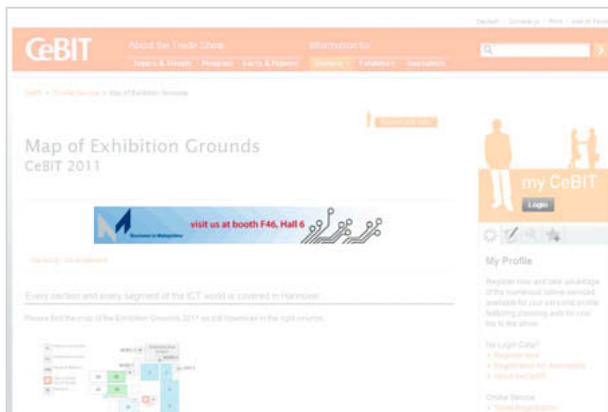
Deutsch | Contact us | Print | Add to Favorites

CeBIT

About the Trade Show

Topics & Events | Program | Facts & Figures

Information for

Visitors | Exhibitors | Journalists

CeBIT > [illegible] > Map of Exhibition Grounds

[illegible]

Map of Exhibition Grounds
CeBIT 2011

visit us at booth F46, Hall 6

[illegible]

Every section and every segment of the ICT world is covered in Hannover

Please find the map of the Exhibition Grounds 2011 as pdf download in the right column.

my CeBIT

Login

My Profile

Register now and take advantage of the numerous online services available for your personal profile featuring planning aids for your trip to the show.

No Login Data?
> Register now
> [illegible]
> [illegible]

Online Service
> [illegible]